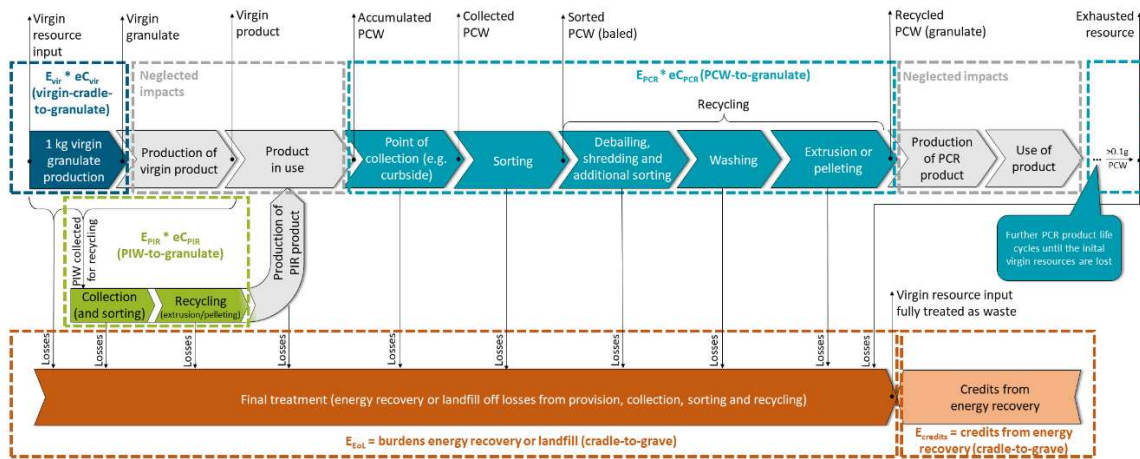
Virgin resource input

Virgin granulate

Virgin product

Accumulated PCW

Collected PCW

Sorted PCW (baled)

Recycled PCW (granulate)

Exhausted resource

$E_{vir}$ * $eC_{vir}$ (virgin-cradle-to-granulate)

Neglected impacts

$E_{PCR}$ * $eC_{PCR}$ (PCW-to-granulate)

Neglected impacts

Recycling

1 kg virgin granulate production

Production of virgin product

Product in use

Point of collection (e.g. curbside)

Sorting

Debailing, shredding and additional sorting

Washing

Extrusion or pelleting

Production of PCR product

Use of product

>0.1g PCW

Further PCR product life cycles until the inital virgin resources are lost

$E_{PIR}$ * $eC_{PIR}$ (PIW-to-granulate)

PIW collected for recycling

Production of PIR product

Collection (and sorting)

Recycling (extrusion/pelleting)

Virgin resource input fully treated as waste

Losses

Losses

Losses

Losses

Losses

Losses

Losses

Losses

Losses

Losses

Final treatment (energy recovery or landfill off losses from provision, collection, sorting and recycling)

Credits from energy recovery

$E_{EoL}$ = burdens energy recovery or landfill (cradle-to-grave)

$E_{credits}$ = credits from energy recovery (cradle-to-grave)